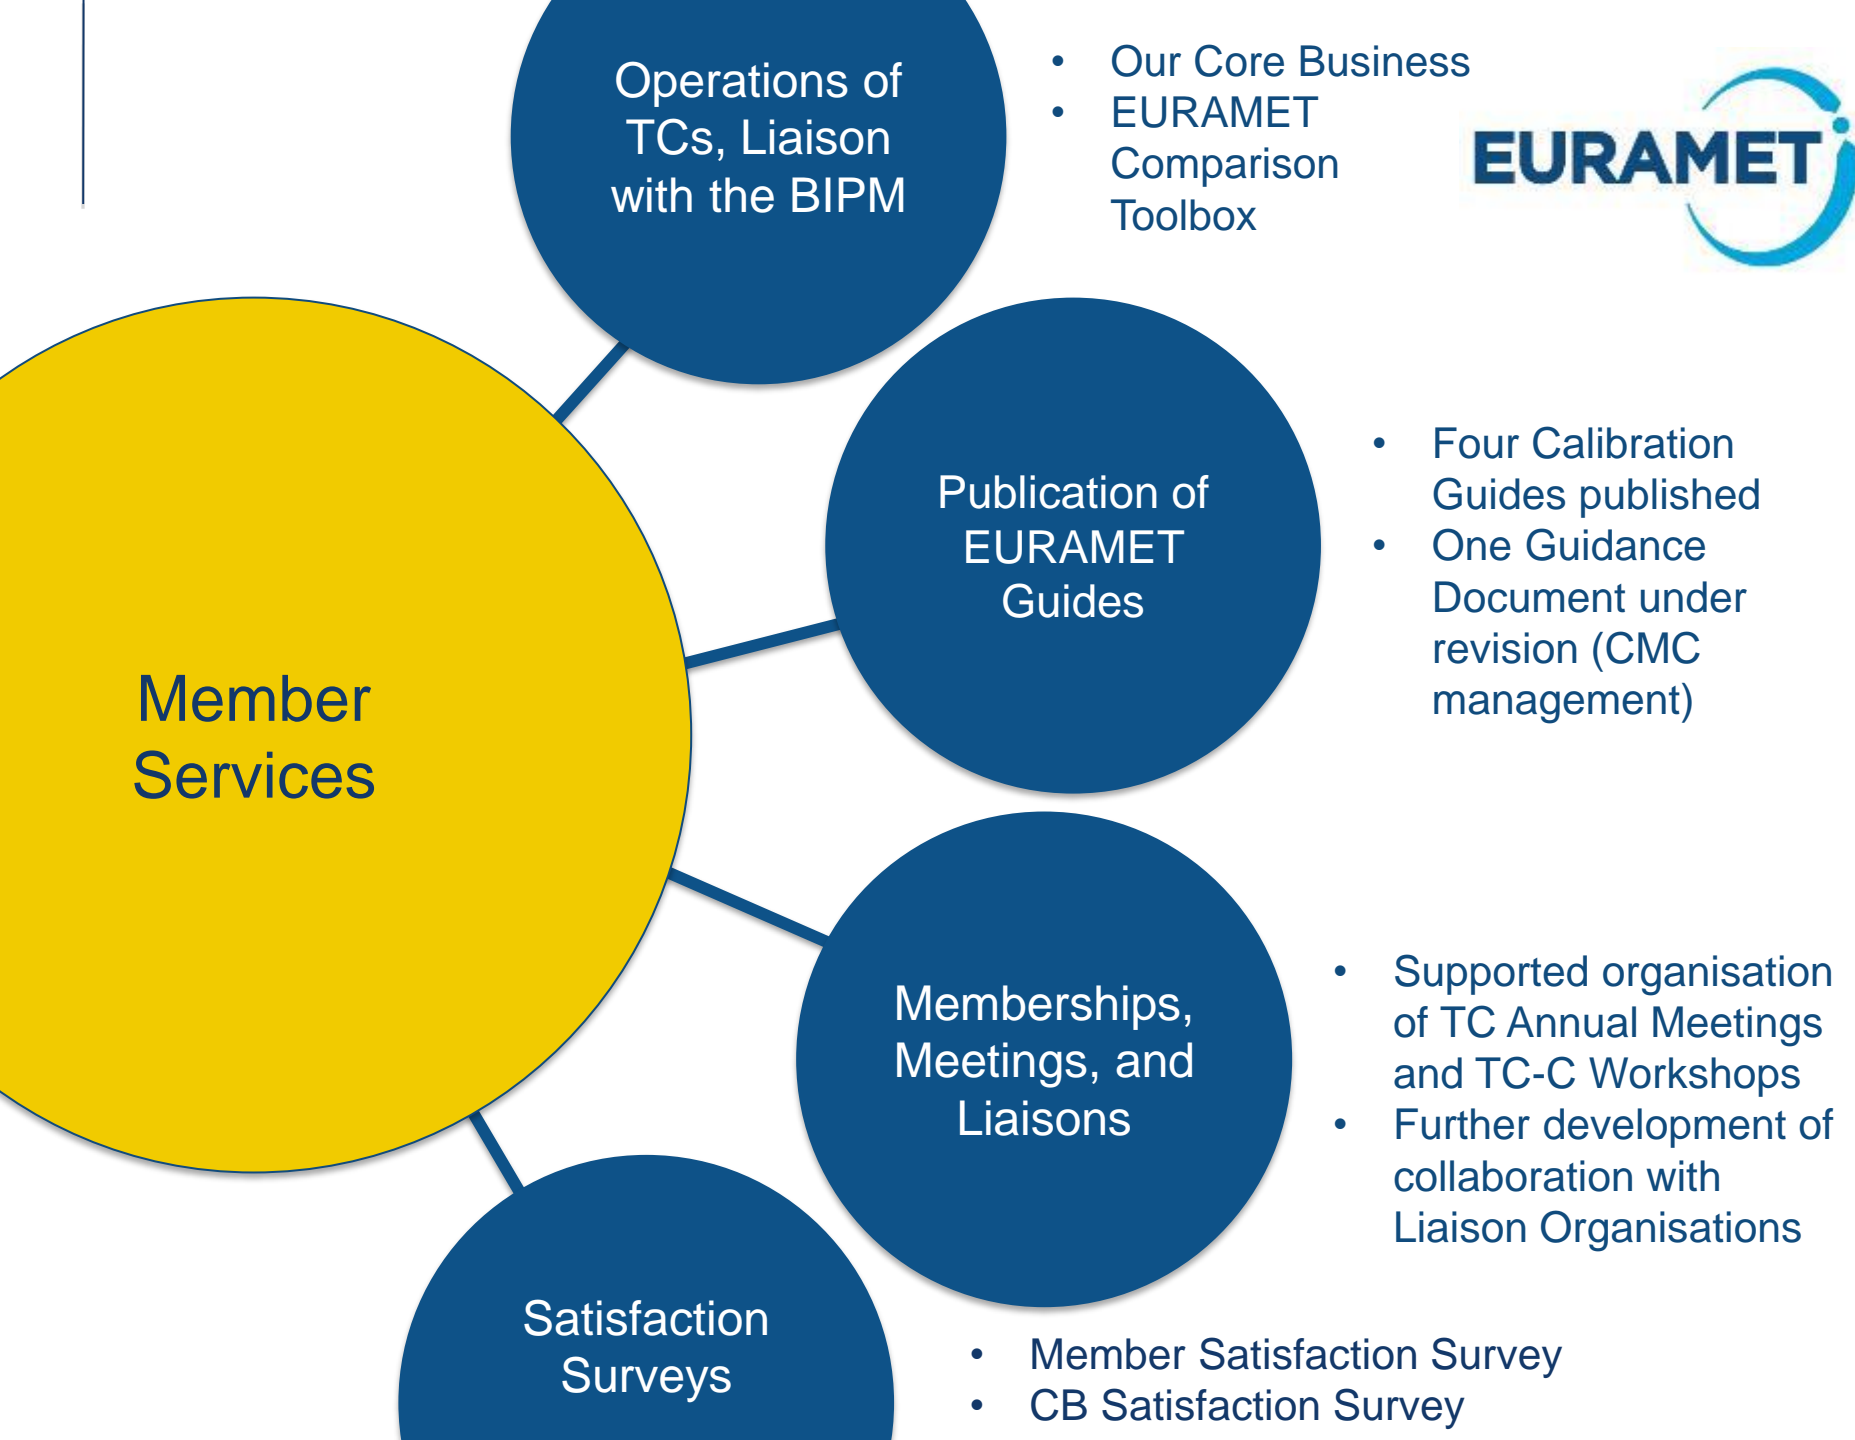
Operations of TCs, Liaison with the BIPM

- Our Core Business
- EURAMET Comparison Toolbox

EURAMET

Member Services

Publication of EURAMET Guides

- Four Calibration Guides published
- One Guidance Document under revision (CMC management)

Memberships, Meetings, and Liaisons

- Supported organisation of TC Annual Meetings and TC-C Workshops
- Further development of collaboration with Liaison Organisations

Satisfaction Surveys

- Member Satisfaction Survey
- CB Satisfaction Survey